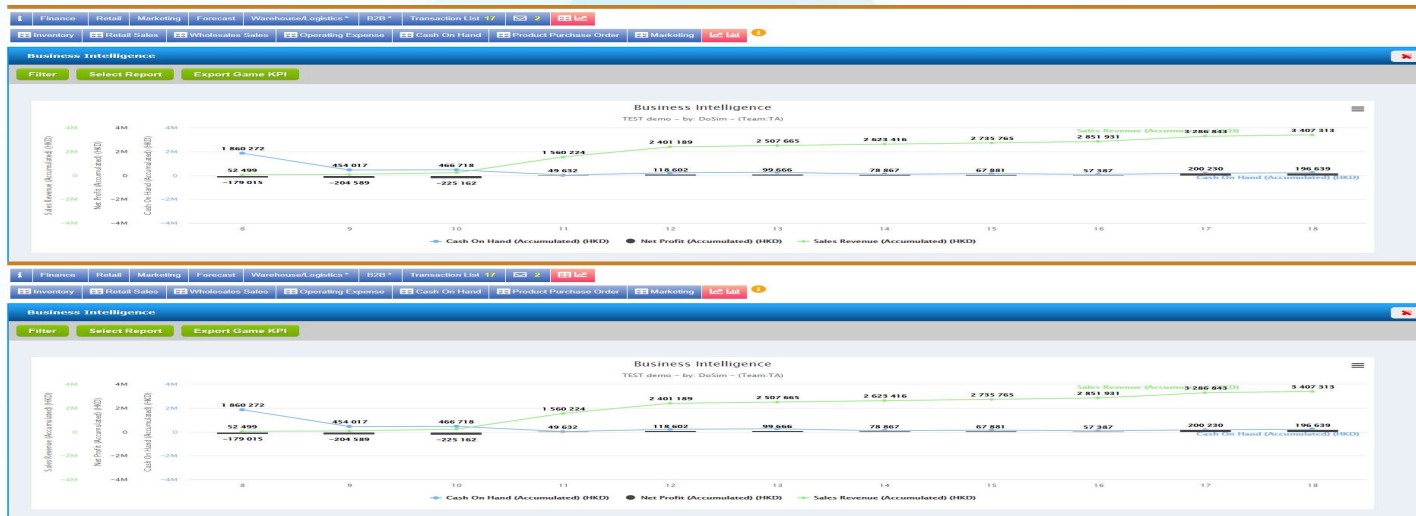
i Finance Retail Marketing Forecast Warehouse/Logistics * B2B * Transaction List 17 2

Inventory Retail Sales Wholesales Sales Operating Expense Cash On Hand Product Purchase Order Marketing

Business Intelligence

Filter Select Report Export Game KPI

Business Intelligence
TEST demo - by: DoSim - (Team:TA)

Sales Revenue (Accumulated) (HKD) Net Profit (Accumulated) (HKD) Cash On Hand (Accumulated) (HKD)

4M 4M 4M
2M 2M 2M
0 0 0
−2M −2M −2M
−4M −4M −4M

1 860 272
52 499
−179 015
454 017
−204 589
466 718
−225 162
1 560 224
49 632
2 401 189
118 602
2 507 665
99 666
2 623 416
78 867
2 735 765
67 881
2 851 931
57 387
Sales Revenue (Accumulated) (HKD)
3 286 843
200 230
3 407 313
196 639
Cash On Hand (Accumulated) (HKD)

8 9 10 11 12 13 14 15 16 17 18

Cash On Hand (Accumulated) (HKD) Net Profit (Accumulated) (HKD) Sales Revenue (Accumulated) (HKD)

i Finance Retail Marketing Forecast Warehouse/Logistics * B2B * Transaction List 17 2

Inventory Retail Sales Wholesales Sales Operating Expense Cash On Hand Product Purchase Order Marketing

Business Intelligence

Filter Select Report Export Game KPI

Business Intelligence
TEST demo - by: DoSim - (Team:TA)

Sales Revenue (Accumulated) (HKD) Net Profit (Accumulated) (HKD) Cash On Hand (Accumulated) (HKD)

4M 4M 4M
2M 2M 2M
0 0 0
−2M −2M −2M
−4M −4M −4M

1 860 272
52 499
−179 015
454 017
−204 589
466 718
−225 162
1 560 224
49 632
2 401 189
118 602
2 507 665
99 666
2 623 416
78 867
2 735 765
67 881
2 851 931
57 387
Sales Revenue (Accumulated) (HKD)
3 286 843
200 230
3 407 313
196 639
Cash On Hand (Accumulated) (HKD)

8 9 10 11 12 13 14 15 16 17 18

Cash On Hand (Accumulated) (HKD) Net Profit (Accumulated) (HKD) Sales Revenue (Accumulated) (HKD)